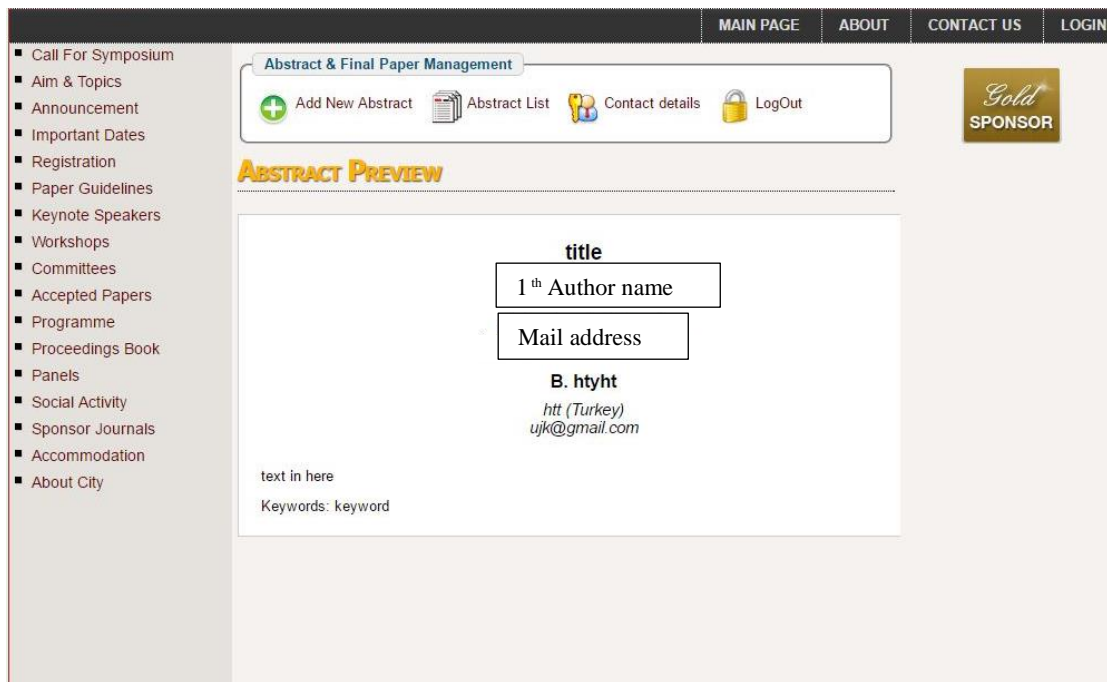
MAIN PAGE ABOUT CONTACT US LOGIN

Call For Symposium
Aim & Topics
Announcement
Important Dates
Registration
Paper Guidelines
Keynote Speakers
Workshops
Committees
Accepted Papers
Programme
Proceedings Book
Panels
Social Activity
Sponsor Journals
Accommodation
About City

Abstract & Final Paper Management

Add New Abstract Abstract List Contact details LogOut

Gold SPONSOR

ABSTRACT PREVIEW

title

1 th Author name

Mail address

B. htyht

htt (Turkey)
ujk@gmail.com

text in here

Keywords: keyword